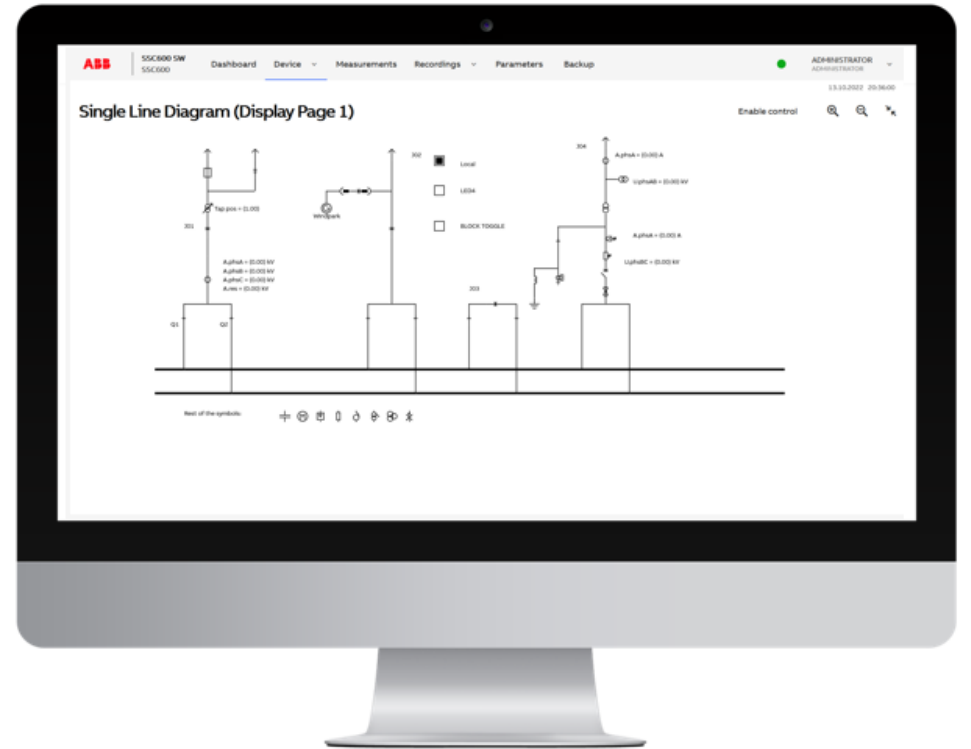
ABB
SSC600 SW
SSC600
Dashboard
Device
Measurements
Recordings
Parameters
Backup
ADMINISTRATOR
ADMINISTRATOR
13.10.2022 20:36:00

Single Line Diagram (Display Page 1)

Enable control

Tap pos = (0.00)
J01
A.phsA = (0.00) kV
A.phsB = (0.00) kV
A.phsC = (0.00) kV
A.res = (0.00) kV
Q1
Q2
Windpark
J02
Local
LED4
BLOCK TOGGLE
J03
J04
A.phsA = (0.00) A
U.phsAB = (0.00) kV
A.phsA = (0.00) A
U.phsBC = (0.00) kV

Rest of the symbols: